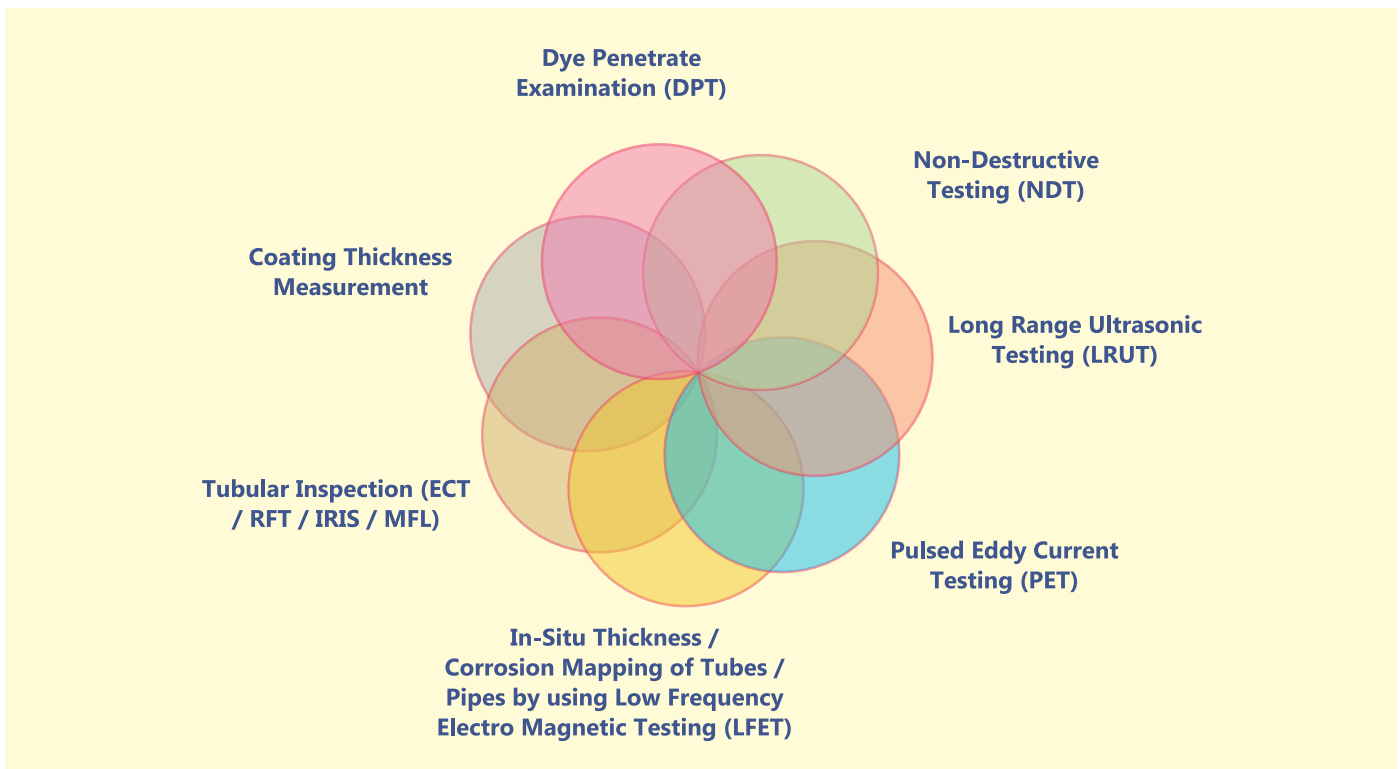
Dye Penetrate Examination (DPT)

Non-Destructive Testing (NDT)

Coating Thickness Measurement

Long Range Ultrasonic Testing (LRUT)

Tubular Inspection (ECT / RFT / IRIS / MFL)

Pulsed Eddy Current Testing (PET)

In-Situ Thickness / Corrosion Mapping of Tubes / Pipes by using Low Frequency Electro Magnetic Testing (LFET)